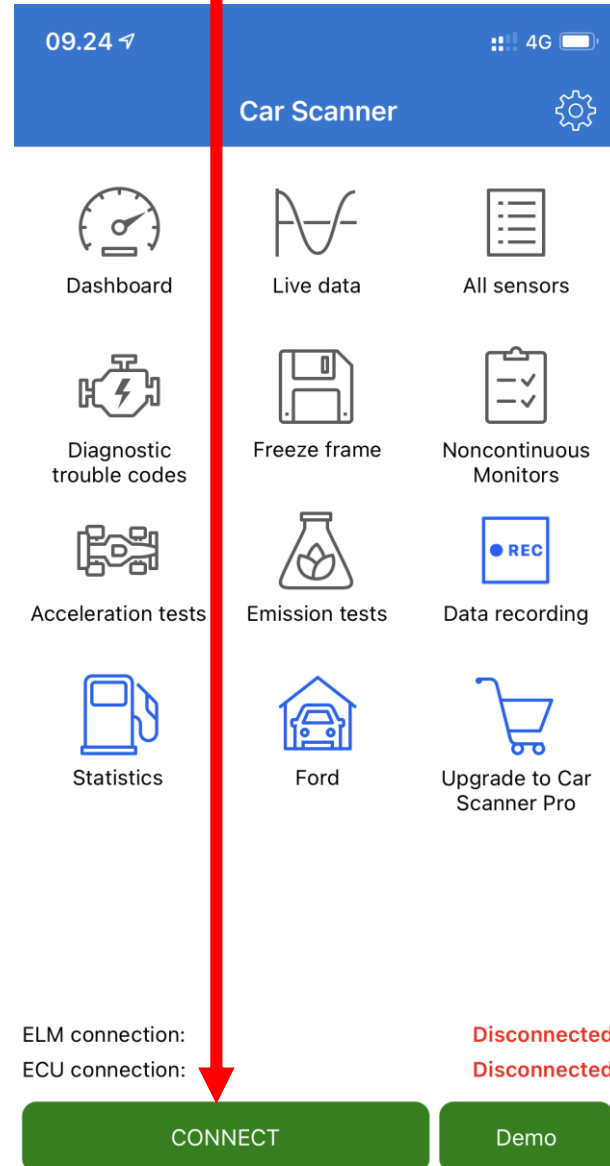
09.24

4G

Car Scanner

Dashboard

Live data

All sensors

Diagnostic trouble codes

Freeze frame

Noncontinuous Monitors

Acceleration tests

Emission tests

REC

Data recording

Statistics

Ford

Upgrade to Car Scanner Pro

ELM connection: Disconnected

ECU connection: Disconnected

CONNECT

Demo